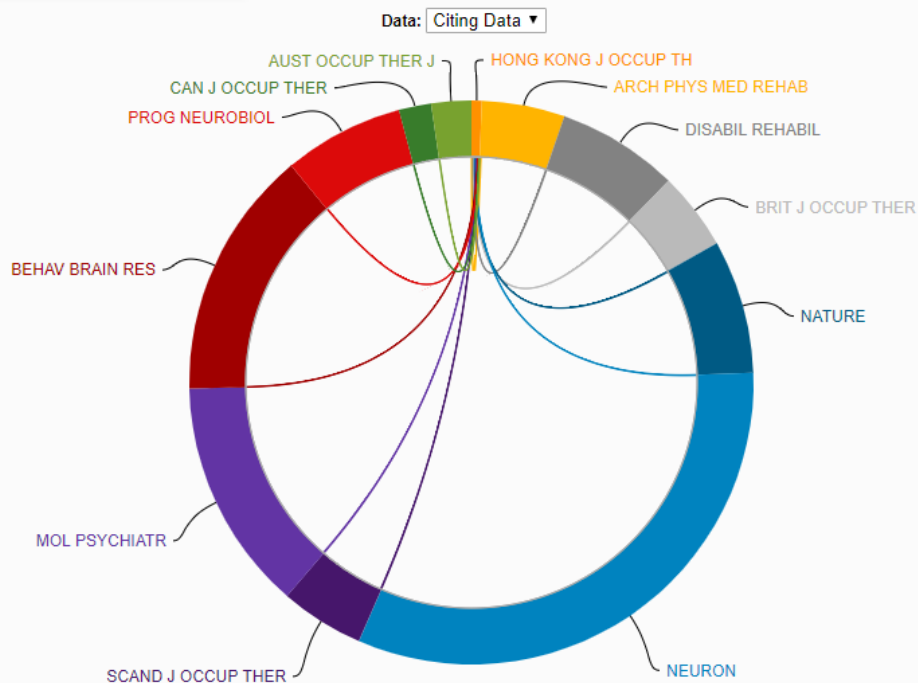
Data: Citing Data ▼

AUST OCCUP THER J
HONG KONG J OCCUP TH
CAN J OCCUP THER
ARCH PHYS MED REHAB
PROG NEUROBIOL
DISABIL REHABIL
BRIT J OCCUP THER
BEHAV BRAIN RES
NATURE
MOL PSYCHIATR
SCAND J OCCUP THER
NEURON